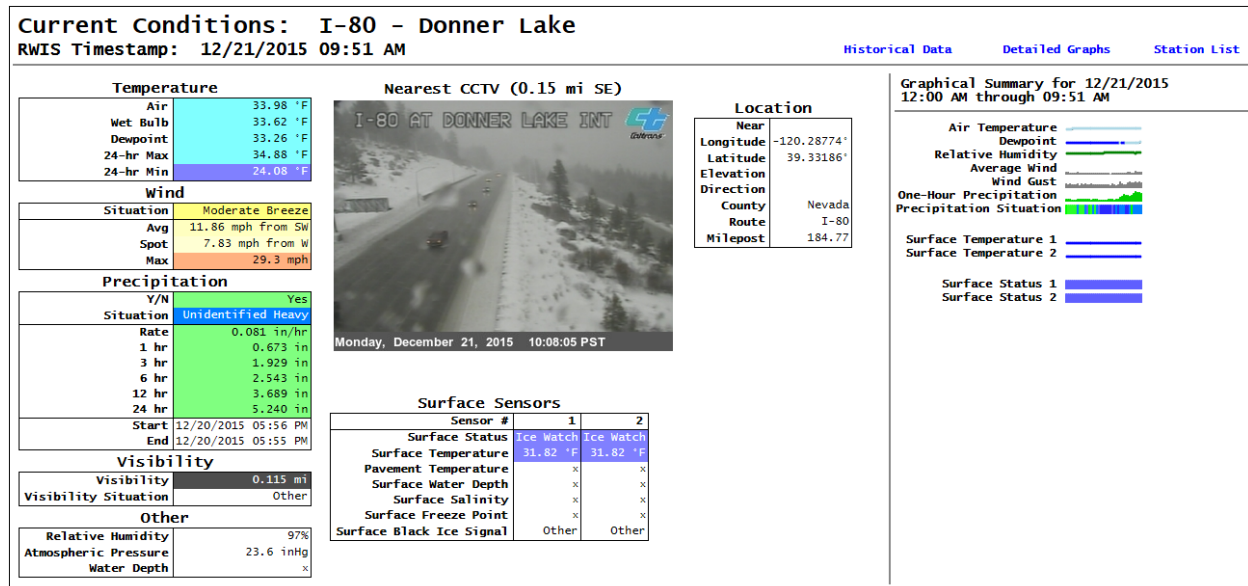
Current Conditions: I-80 - Donner Lake
RWIS Timestamp: 12/21/2015 09:51 AM

Historical Data Detailed Graphs Station List

Temperature

| | |
|---|---|
| Air | 33.98 °F |
| Wet Bulb | 33.62 °F |
| Dewpoint | 33.26 °F |
| 24-hr Max | 34.88 °F |
| 24-hr Min | 24.08 °F |

Wind

| | |
|---|---|
| Situation | Moderate Breeze |
| Avg | 11.86 mph from SW |
| Spot | 7.83 mph from W |
| Max | 29.3 mph |

Precipitation

| | |
|---|---|
| Y/N | Yes |
| Situation | Unidentified Heavy |
| Rate | 0.081 in/hr |
| 1 hr | 0.673 in |
| 3 hr | 1.929 in |
| 6 hr | 2.543 in |
| 12 hr | 3.689 in |
| 24 hr | 5.240 in |
| Start | 12/20/2015 05:56 PM |
| End | 12/20/2015 05:55 PM |

Visibility

| | |
|---|---|
| Visibility | 0.115 mi |
| Visibility Situation | Other |

Other

| | |
|---|---|
| Relative Humidity | 97% |
| Atmospheric Pressure | 23.6 inHg |
| Water Depth | x |

Nearest CCTV (0.15 mi SE)

I-80 AT DONNER LAKE INT

Monday, December 21, 2015 10:08:05 PST

Location

| | |
|---|---|
| Near | |
| Longitude | -120.28774° |
| Latitude | 39.33186° |
| Elevation | |
| Direction | |
| County | Nevada |
| Route | I-80 |
| Milepost | 184.77 |

Surface Sensors

| Sensor # | 1 | 2 |
|---|---|---|
| Surface Status | Ice Watch | Ice Watch |
| Surface Temperature | 31.82 °F | 31.82 °F |
| Pavement Temperature | x | x |
| Surface Water Depth | x | x |
| Surface Salinity | x | x |
| Surface Freeze Point | x | x |
| Surface Black Ice Signal | Other | Other |

Graphical Summary for 12/21/2015
12:00 AM through 09:51 AM

Air Temperature
Dewpoint
Relative Humidity
Average Wind
Wind Gust
One-Hour Precipitation
Precipitation Situation

Surface Temperature 1
Surface Temperature 2

Surface Status 1
Surface Status 2